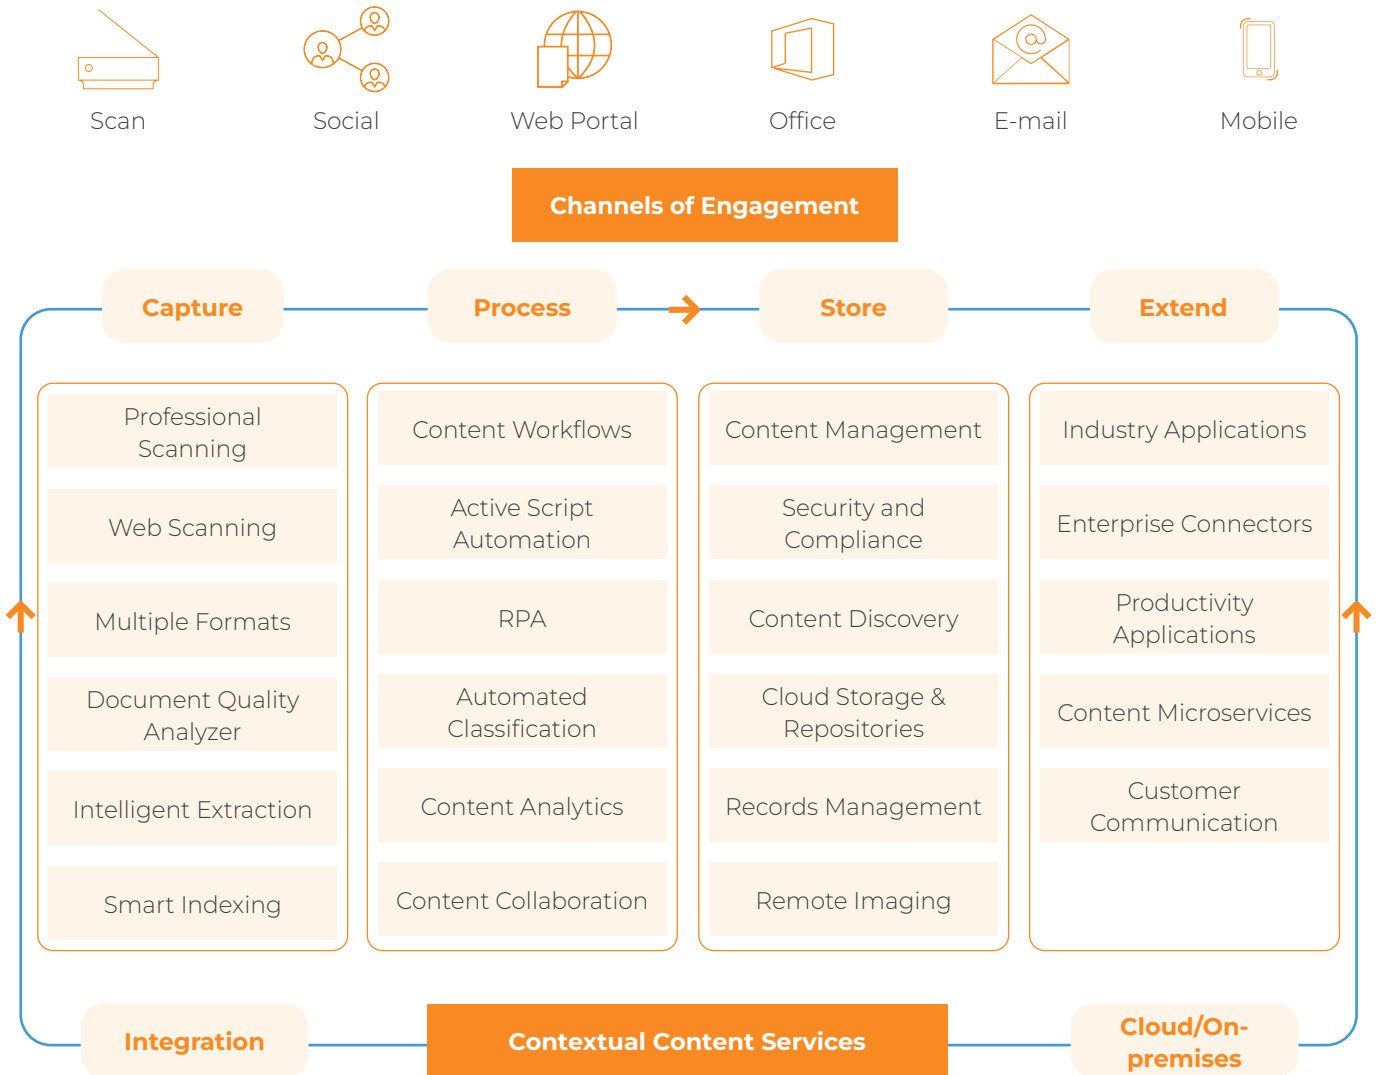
Scan

Social

Web Portal

Office

E-mail

Mobile

Channels of Engagement

Capture

Process

Store

Extend

Professional Scanning

Web Scanning

Multiple Formats

Document Quality Analyzer

Intelligent Extraction

Smart Indexing

Content Workflows

Active Script Automation

RPA

Automated Classification

Content Analytics

Content Collaboration

Content Management

Security and Compliance

Content Discovery

Cloud Storage & Repositories

Records Management

Remote Imaging

Industry Applications

Enterprise Connectors

Productivity Applications

Content Microservices

Customer Communication

Integration

Contextual Content Services

Cloud/On-premises